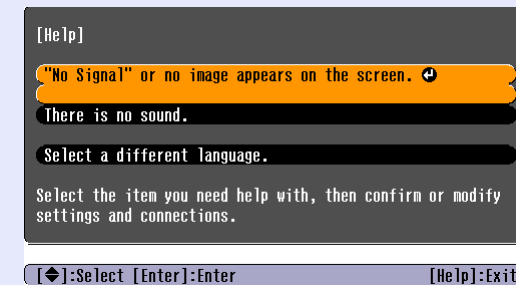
[Help]

"No Signal" or no image appears on the screen.

There is no sound.

Select a different language.

Select the item you need help with, then confirm or modify settings and connections.

[◆]:Select [Enter]:Enter [Help]:Exit